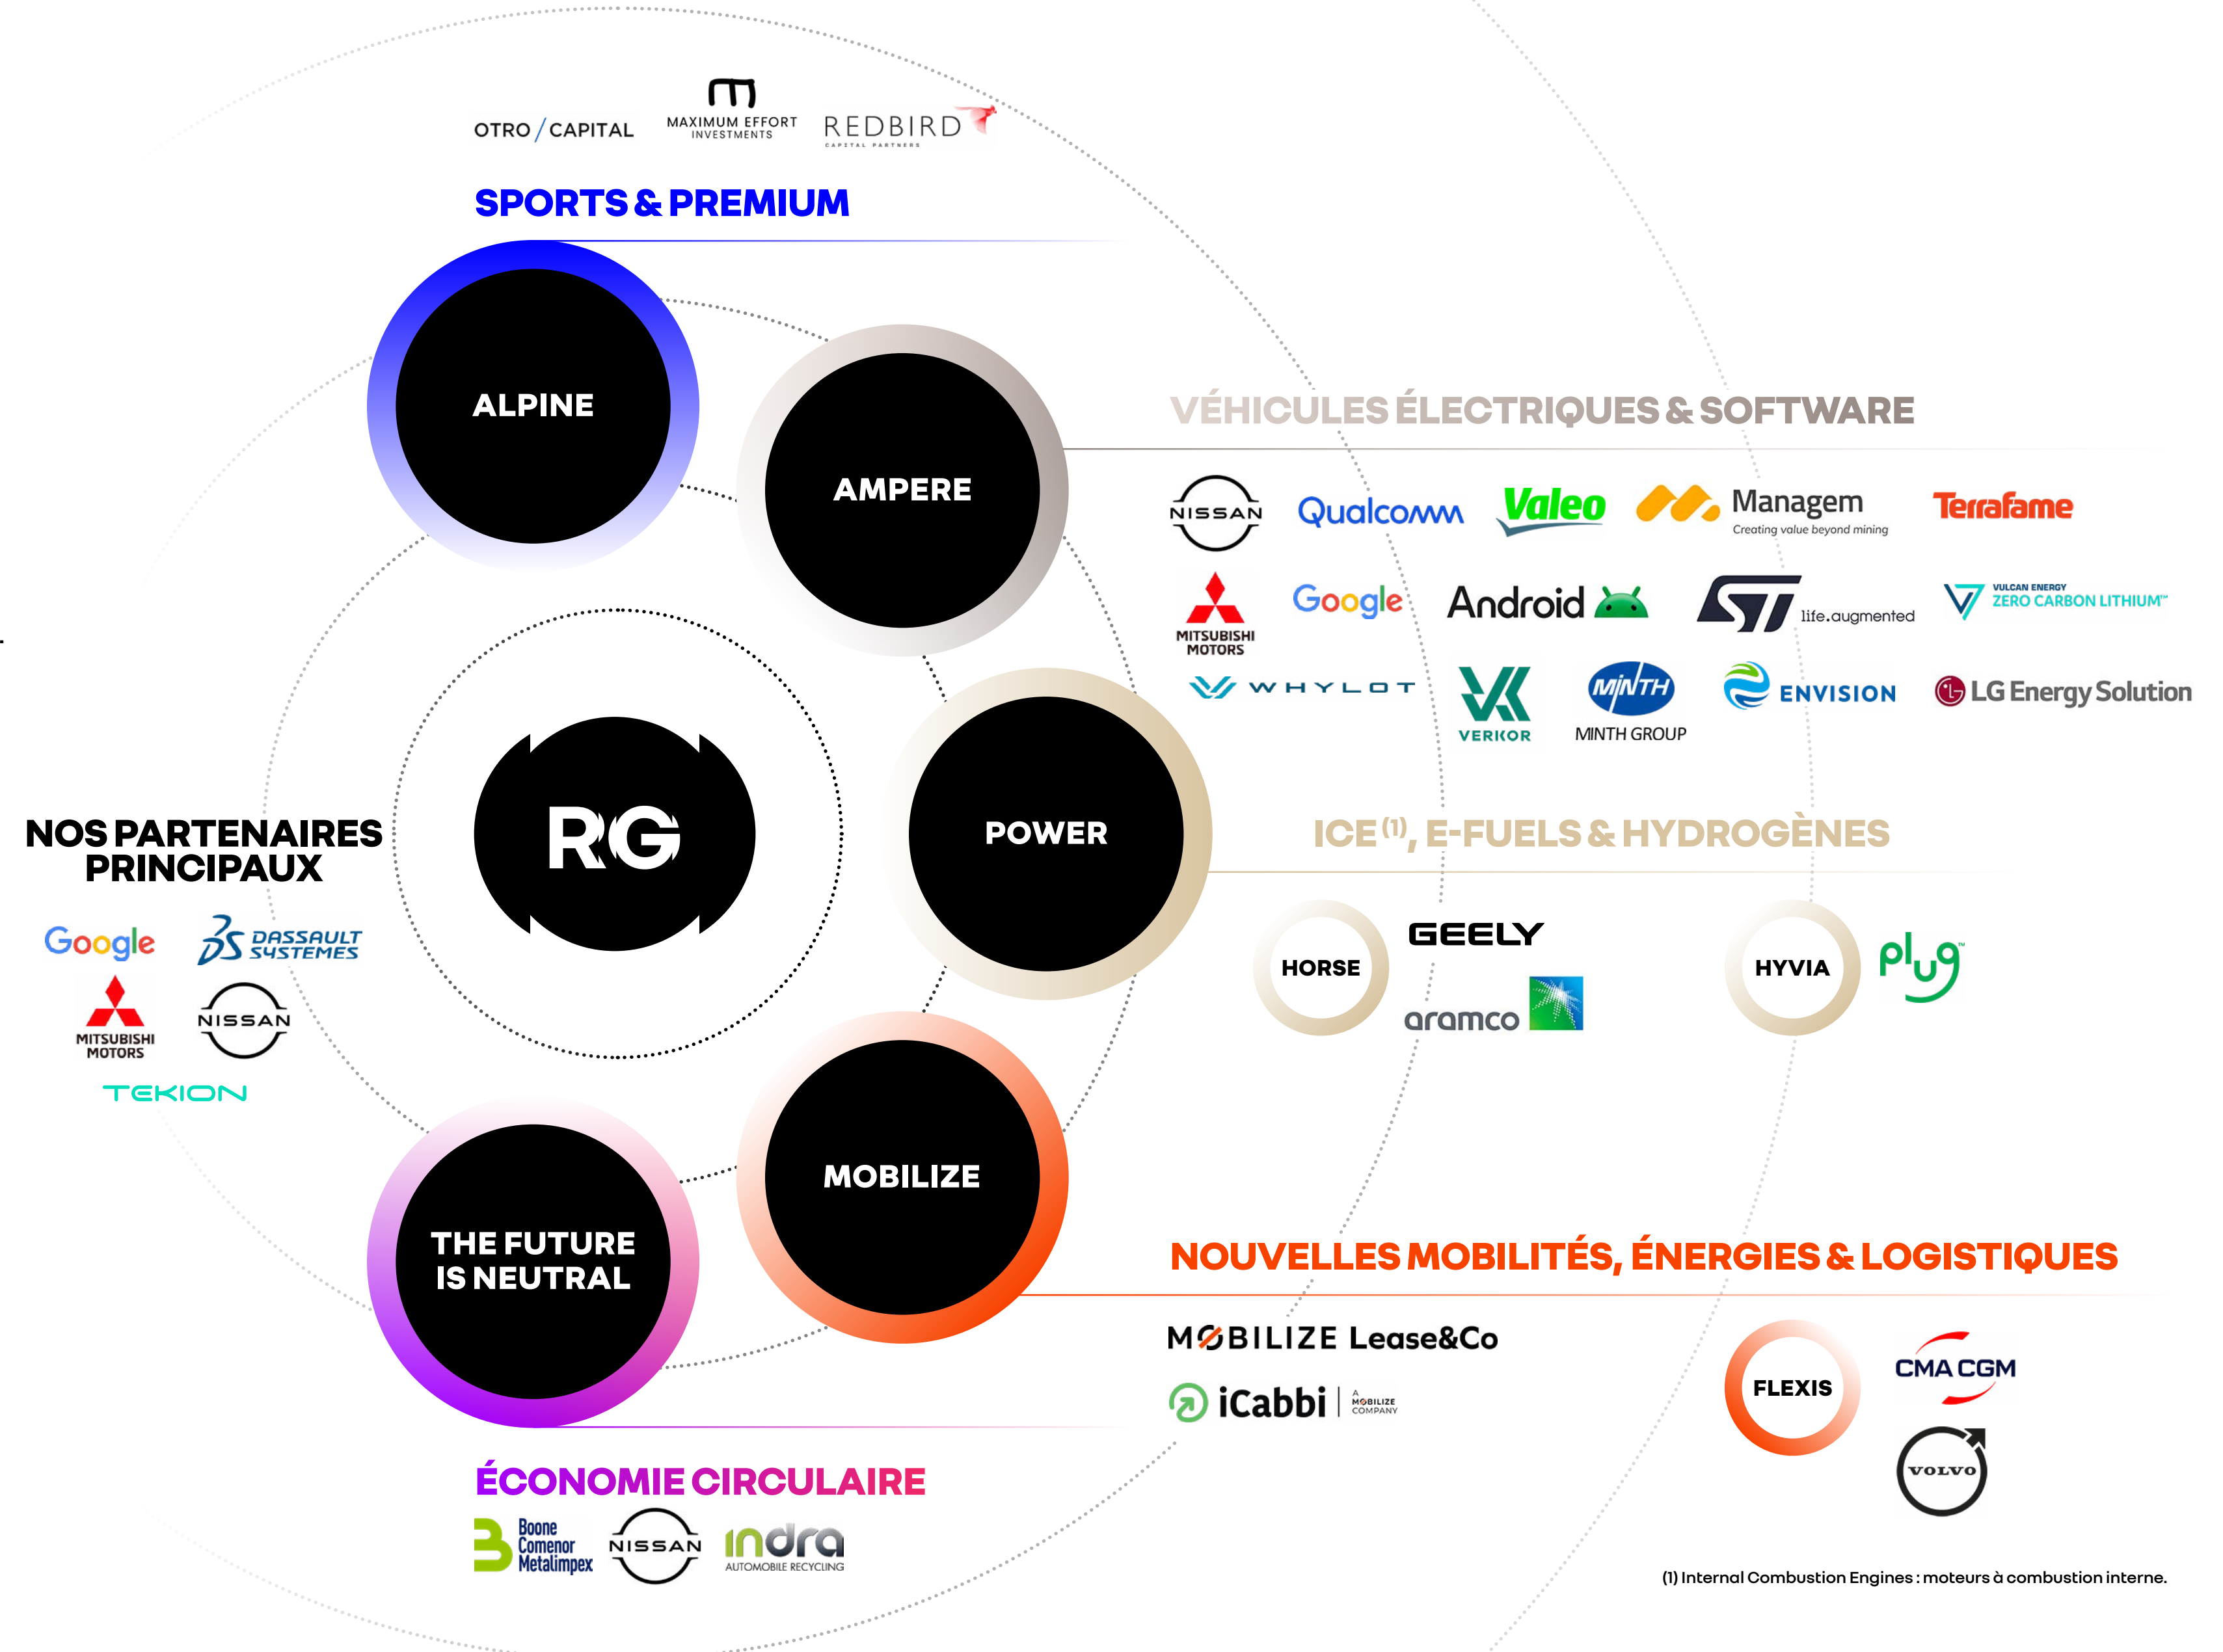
OTRO / CAPITAL MAXIMUM EFFORT INVESTMENTS REDBIRD CAPITAL PARTNERS

SPORTS & PREMIUM

ALPINE

AMPERE

VÉHICULES ÉLECTRIQUES & SOFTWARE

NISSAN Qualcomm Valeo Managem Creating value beyond mining Terrafame

MITSUBISHI MOTORS Google Android life.augmented VULCAN ENERGY ZERO CARBON LITHIUM

WHYLOT VERKOR MINTH GROUP ENVISION LG Energy Solution

RG

POWER

NOS PARTENAIRES PRINCIPAUX

Google DASSAULT SYSTEMES MITSUBISHI MOTORS NISSAN TEKION

ICE $^{(1)}$, E-FUELS & HYDROGÈNES

HORSE GEELY aramco

HYVIA plug

THE FUTURE IS NEUTRAL

MOBILIZE

NOUVELLES MOBILITÉS, ÉNERGIES & LOGISTIQUES

MOBILIZE Lease&Co

iCabbi A MOBILIZE COMPANY

FLEXIS CMA CGM VOLVO

ÉCONOMIE CIRCULAIRE

Boone Comenor Metalimpex NISSAN indra AUTOMOBILE RECYCLING

(1) Internal Combustion Engines : moteurs à combustion interne.